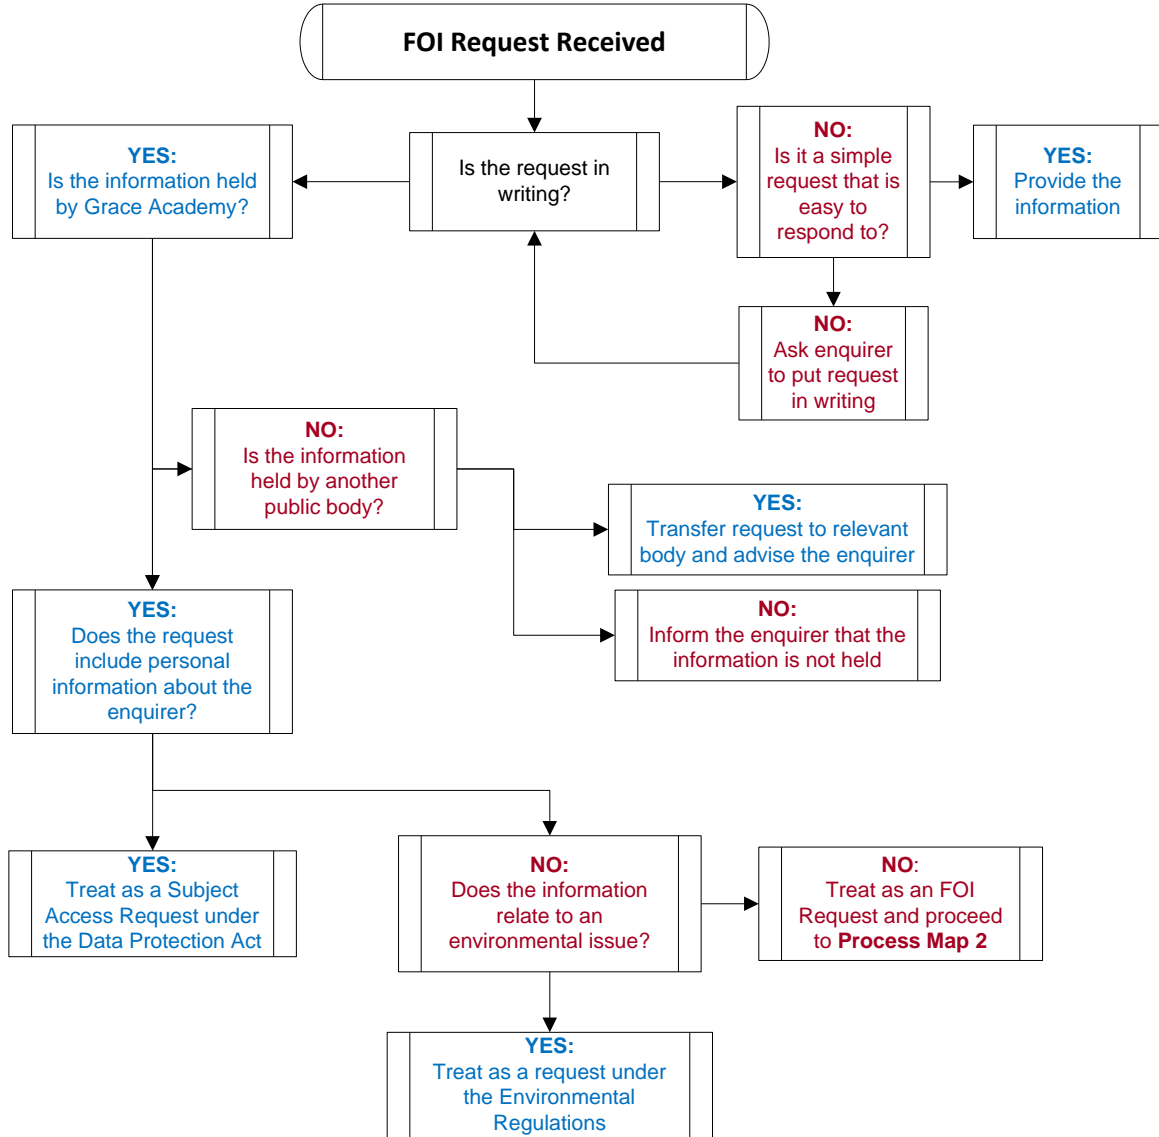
FOI Request Received

Is the request in writing?

YES:
Is the information held by Grace Academy?

NO:
Is it a simple request that is easy to respond to?

YES:
Provide the information

NO:
Ask enquirer to put request in writing

NO:
Is the information held by another public body?

YES:
Transfer request to relevant body and advise the enquirer

NO:
Inform the enquirer that the information is not held

YES:
Does the request include personal information about the enquirer?

YES:
Treat as a Subject Access Request under the Data Protection Act

NO:
Does the information relate to an environmental issue?

NO:
Treat as an FOI Request and proceed to Process Map 2

YES:
Treat as a request under the Environmental Regulations